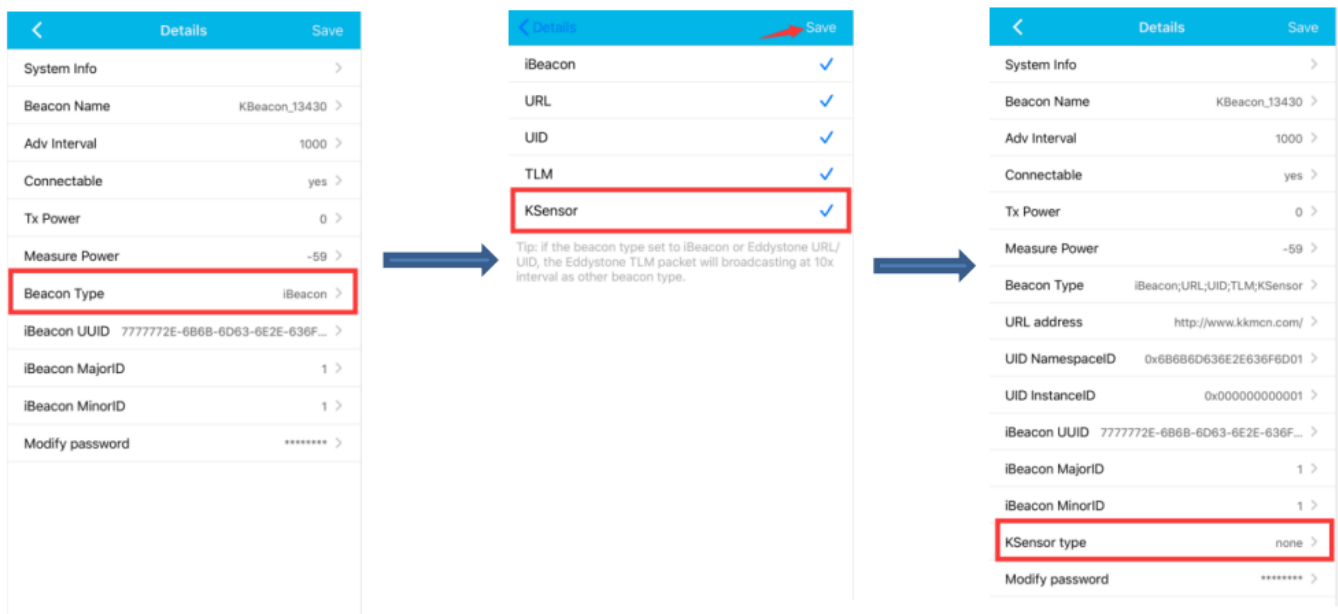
< Details Save

System Info >

Beacon Name KBeacon_13430 >

Adv Interval 1000 >

Connectable yes >

Tx Power 0 >

Measure Power -59 >

Beacon Type iBeacon >

iBeacon UUID 7777772E-6B6B-6D63-6E2E-636F... >

iBeacon MajorID 1 >

iBeacon MinorID 1 >

Modify password ******** >

< Details Save

iBeacon ✓

URL ✓

UID ✓

TLM ✓

KSensor ✓

Tip: if the beacon type set to iBeacon or Eddystone URL/UID, the Eddystone TLM packet will broadcasting at 10x interval as other beacon type.

< Details Save

System Info >

Beacon Name KBeacon_13430 >

Adv Interval 1000 >

Connectable yes >

Tx Power 0 >

Measure Power -59 >

Beacon Type iBeacon;URL;UID;TLM;KSensor >

URL address http://www.kkmcn.com/ >

UID NamespaceID 0x6B6B6D636E2E636F6D01 >

UID InstanceID 0x000000000001 >

iBeacon UUID 7777772E-6B6B-6D63-6E2E-636F... >

iBeacon MajorID 1 >

iBeacon MinorID 1 >

KSensor type none >

Modify password ******** >